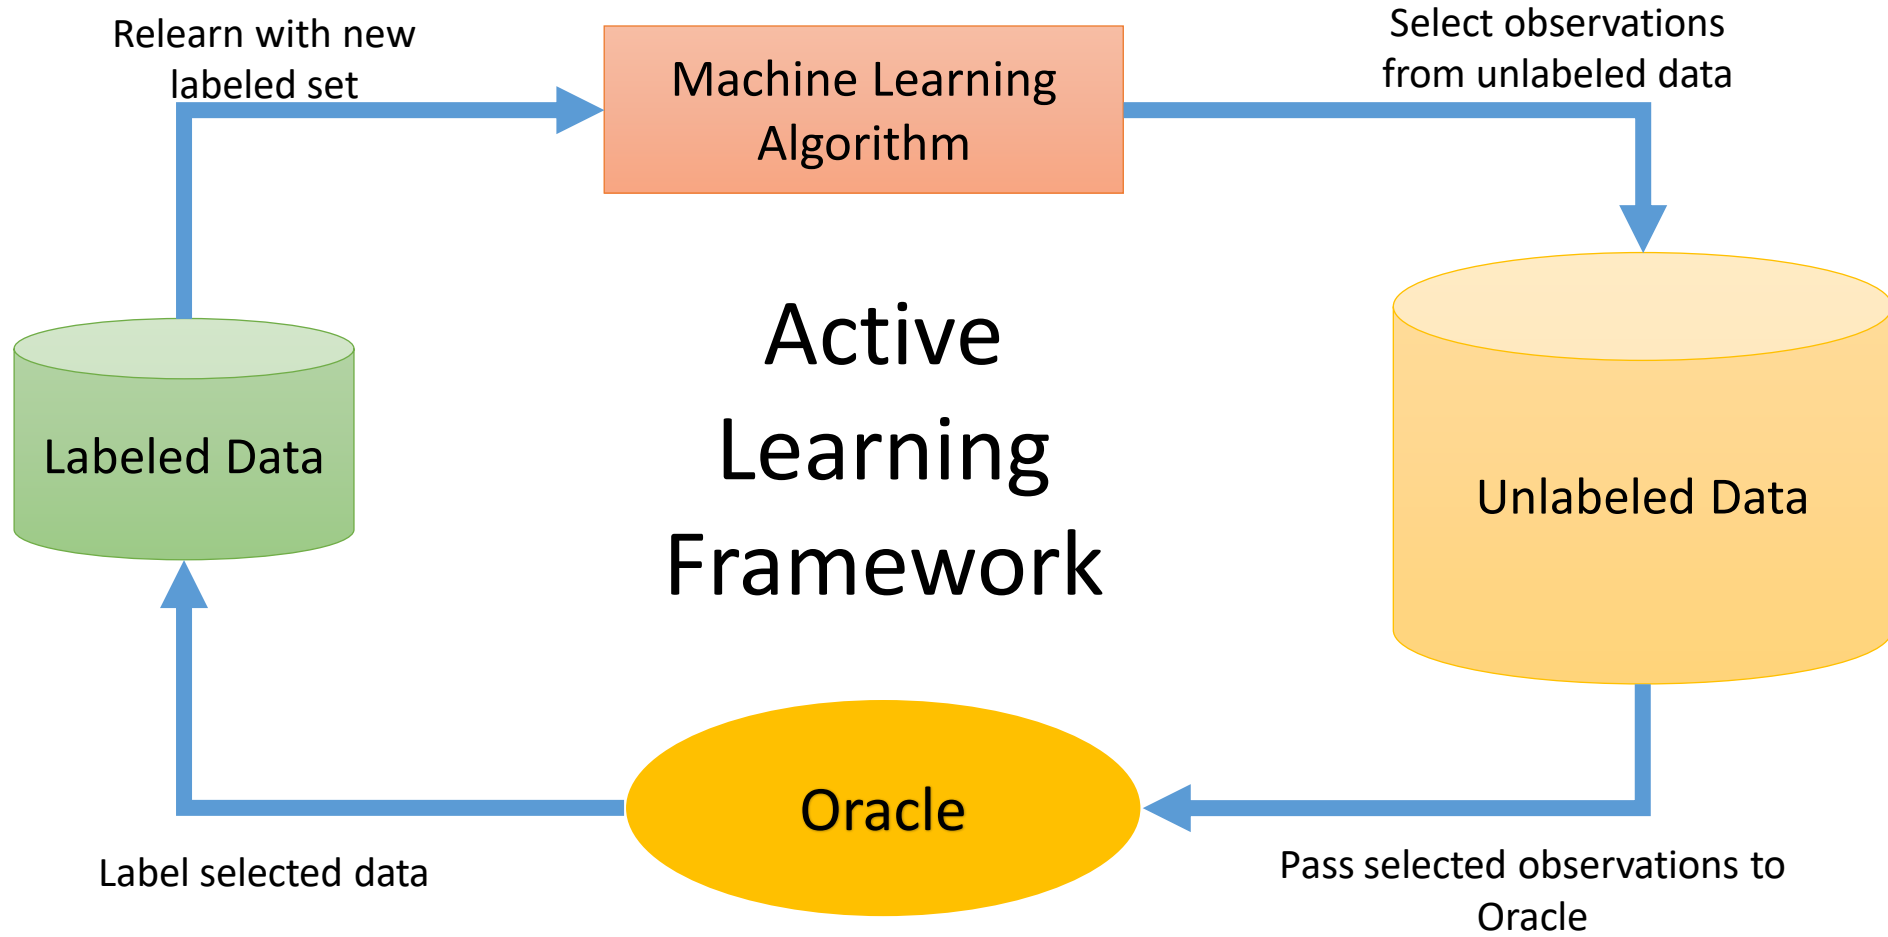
Relearn with new labeled set

Machine Learning Algorithm

Select observations from unlabeled data

Active Learning Framework

Labeled Data

Unlabeled Data

Oracle

Label selected data

Pass selected observations to Oracle